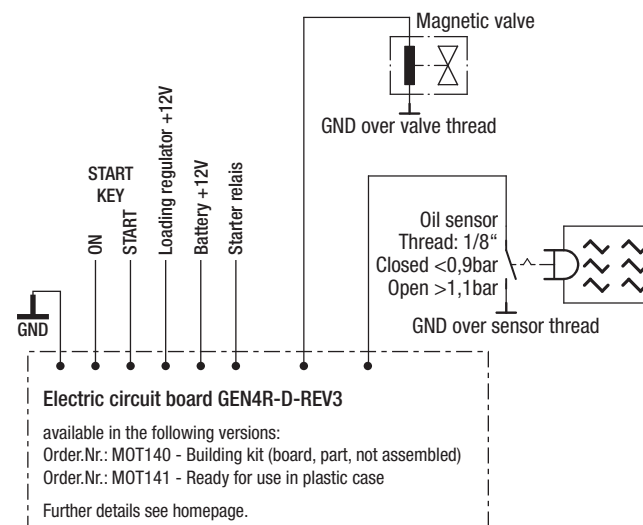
Magnetic valve

GND over valve thread

START KEY

ON

START

Loading regulator +12V

Battery +12V

Starter relais

Oil sensor
Thread: 1/8“
Closed <0,9bar
Open >1,1bar

GND over sensor thread

GND

Electric circuit board GEN4R-D-REV3

available in the following versions:
Order.Nr.: MOT140 - Building kit (board, part, not assembled)
Order.Nr.: MOT141 - Ready for use in plastic case

Further details see homepage.